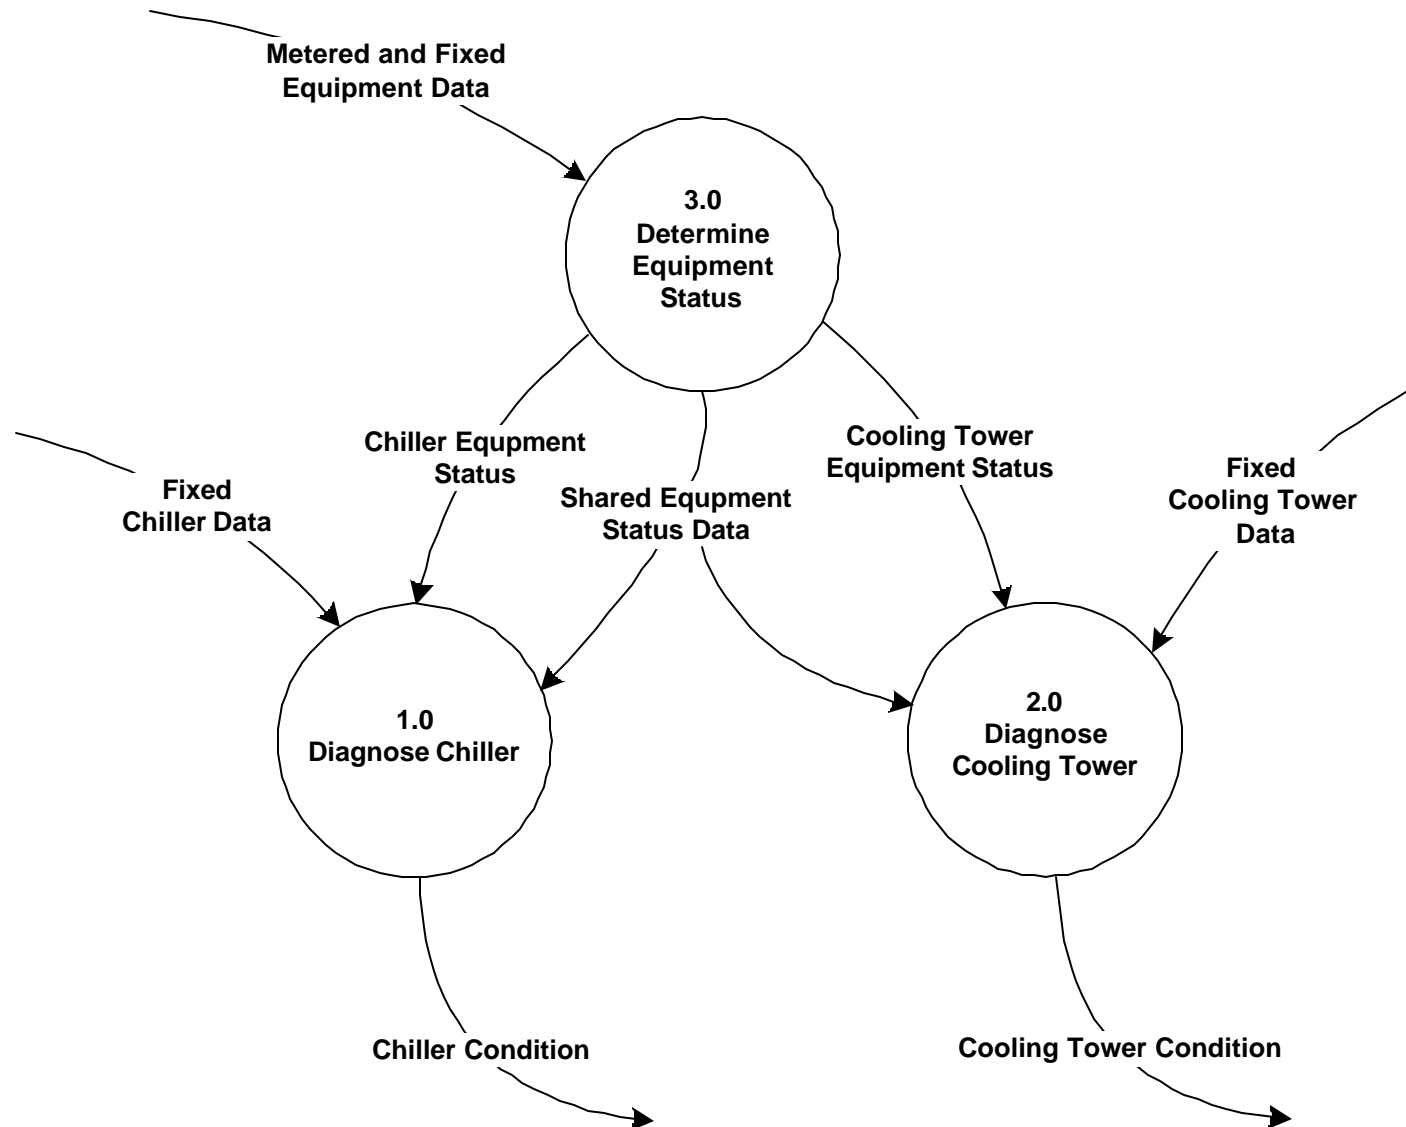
Metered and Fixed Equipment Data

3.0
Determine Equipment Status

Chiller Equpment Status

Shared Equpment Status Data

Cooling Tower Equipment Status

Fixed Chiller Data

Fixed Cooling Tower Data

1.0
Diagnose Chiller

2.0
Diagnose Cooling Tower

Chiller Condition

Cooling Tower Condition